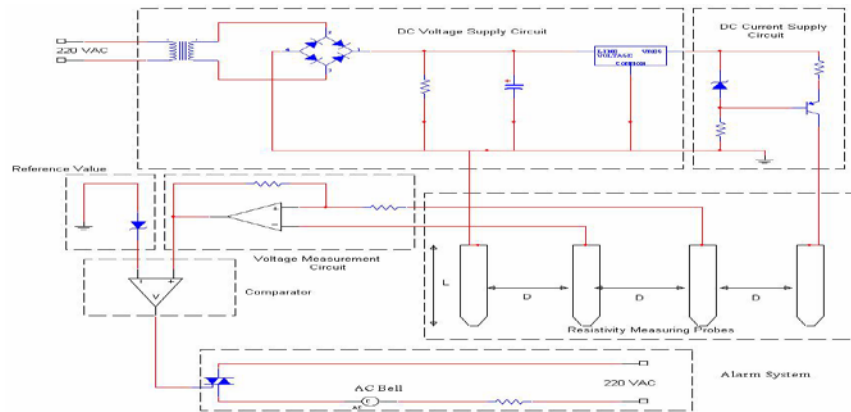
DC Voltage Supply Circuit

DC Current Supply Circuit

220 VAC

LINE VOLTAGE
VREG
COMMON

Reference Value

Voltage Measurement Circuit

Comparator

L

D

D

D

Resistivity Measuring Probes

AC Bell

220 VAC

Alarm System